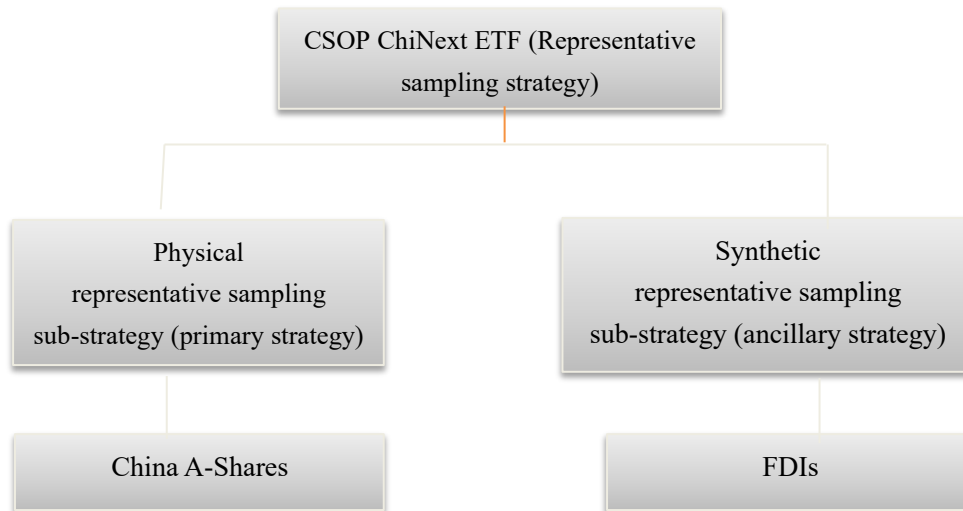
CSOP ChiNext ETF (Representative sampling strategy)

Physical representative sampling sub-strategy (primary strategy)

Synthetic representative sampling sub-strategy (ancillary strategy)

China A-Shares

FDIs